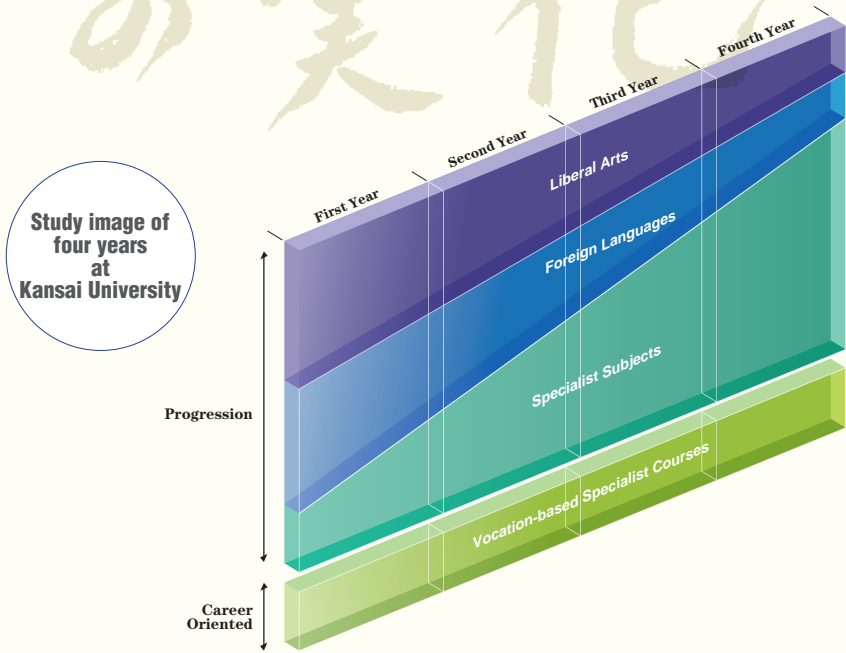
Study image of four years at Kansai University

First Year

Second Year

Third Year

Fourth Year

Liberal Arts

Foreign Languages

Specialist Subjects

Vocation-based Specialist Courses

Progression

Career Oriented